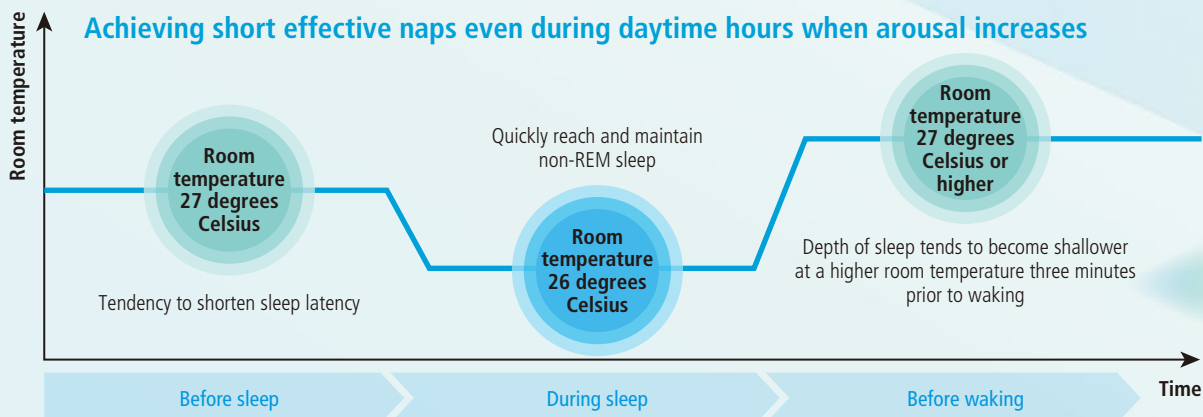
Achieving short effective naps even during daytime hours when arousal increases

Room temperature

Room temperature 27 degrees Celsius

Tendency to shorten sleep latency

Quickly reach and maintain non-REM sleep

Room temperature 26 degrees Celsius

Room temperature 27 degrees Celsius or higher

Depth of sleep tends to become shallower at a higher room temperature three minutes prior to waking

Time

Before sleep

During sleep

Before waking